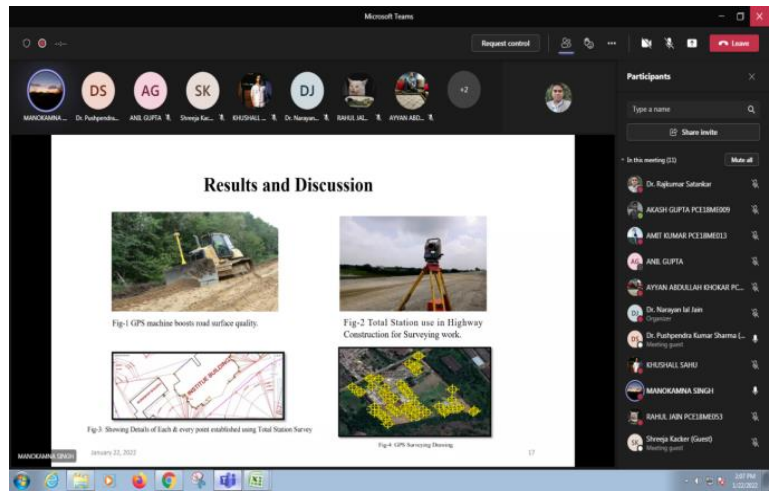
Microsoft Teams

Request control

Leave

DS AG SK DJ +2

MANOKAMNA ... Dr. Pushpendra... ANIL GUPTA Shreeja Kac... KHUSHALL ... Dr. Narayan... RAHUL JAI... AYYAN ABD...

Participants

Type a name

Share invite

In this meeting (11) Mute all

Dr. Rajkumar Satankar

AKASH GUPTA PCE18ME009

AMIT KUMAR PCE18ME013

ANIL GUPTA

AYYAN ABDULLAH KHOKAR PC...

Dr. Narayan lal Jain
Organizer

Dr. Pushpendra Kumar Sharma (...
Meeting guest

KHUSHALL SAHU

MANOKAMNA SINGH

RAHUL JAIN PCE18ME053

Shreeja Kacker (Guest)
Meeting guest

Results and Discussion

Fig-1 GPS machine boosts road surface quality.

Fig-2 Total Station use in Highway Construction for Surveying work.

Fig-3: Showing Details of Each & every point established using Total Station Survey

Fig-4: GPS Surveying Drawing.

January 22, 2022

17

MANOKAMNA SINGH

3:07 PM
1/22/2022